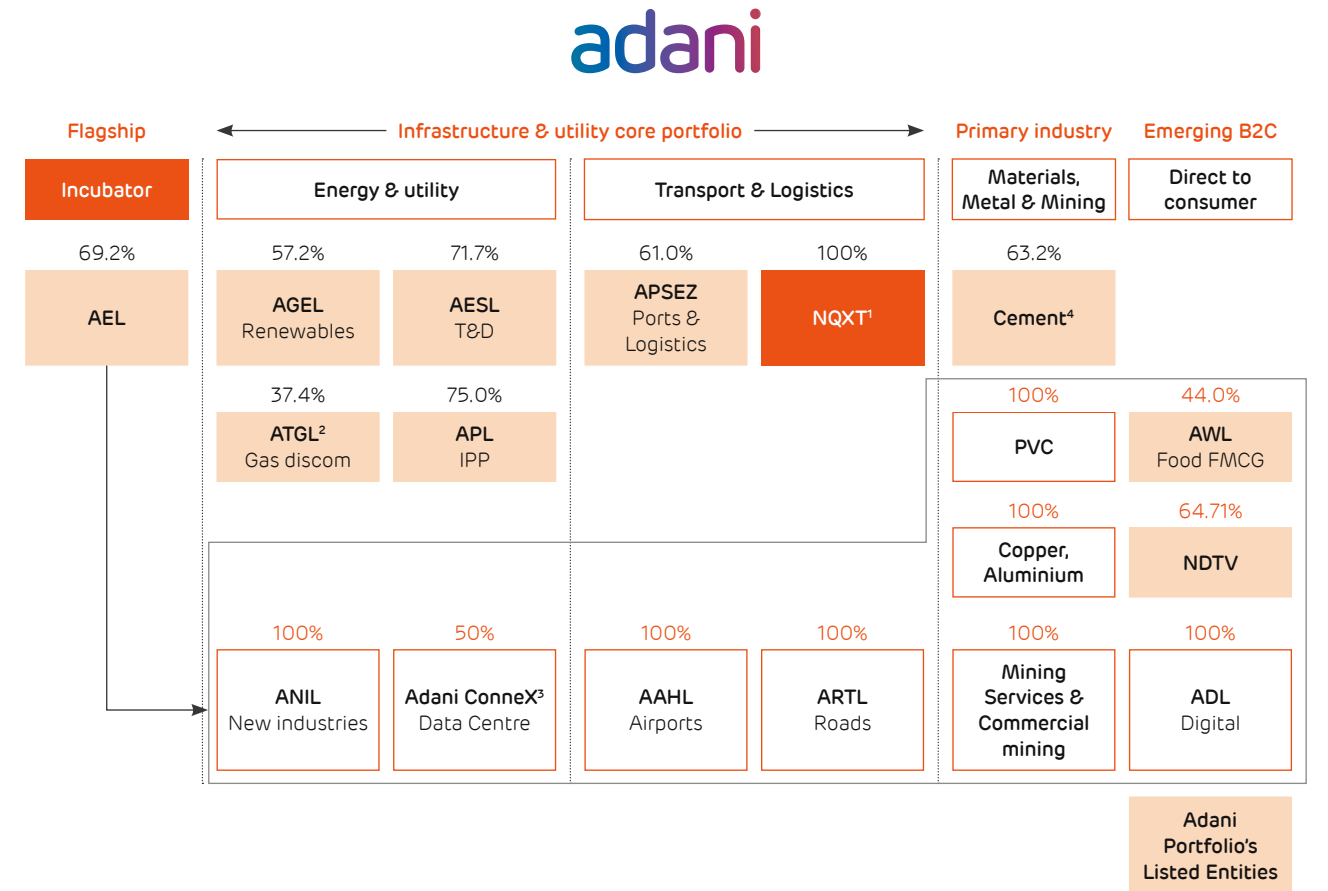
adani

Flagship

Infrastructure & utility core portfolio

Primary industry

Emerging B2C

Incubator

Energy & utility

Transport & Logistics

Materials, Metal & Mining

Direct to consumer

69.2%

AEL

57.2%

AGEL Renewables

71.7%

AESL T&D

61.0%

APSEZ Ports & Logistics

100%

NQXT$^1$

63.2%

Cement$^4$

37.4%

ATGL$^2$ Gas discom

75.0%

APL IPP

100%

PVC

44.0%

AWL Food FMCG

100%

Copper, Aluminium

64.71%

NDTV

100%

ANIL New industries

50%

Adani ConneX$^3$ Data Centre

100%

AAHL Airports

100%

ARTL Roads

100%

Mining Services & Commercial mining

100%

ADL Digital

Adani Portfolio's Listed Entities